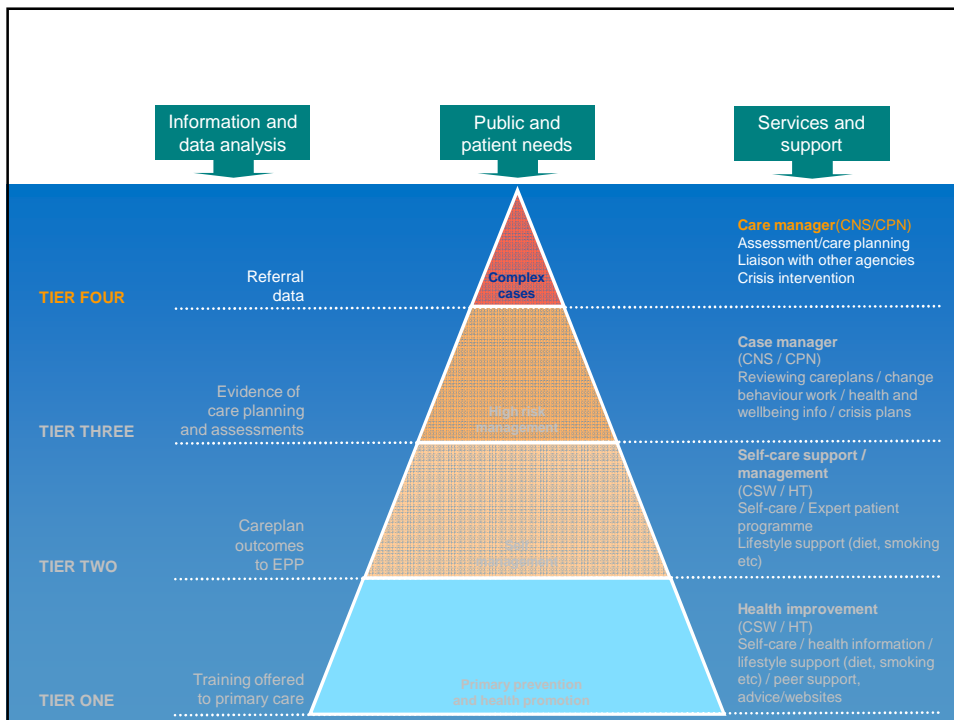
Information and data analysis

Public and patient needs

Services and support

TIER FOUR

Referral data

Complex cases

Care manager(CNS/CPN)
Assessment/care planning
Liaison with other agencies
Crisis intervention

TIER THREE

Evidence of care planning and assessments

High risk management

Case manager
(CNS / CPN)
Reviewing careplans / change behaviour work / health and wellbeing info / crisis plans

TIER TWO

Careplan outcomes to EPP

Self management

Self-care support / management
(CSW / HT)
Self-care / Expert patient programme
Lifestyle support (diet, smoking etc)

TIER ONE

Training offered to primary care

Primary prevention and health promotion

Health improvement
(CSW / HT)
Self-care / health information / lifestyle support (diet, smoking etc) / peer support, advice/websites